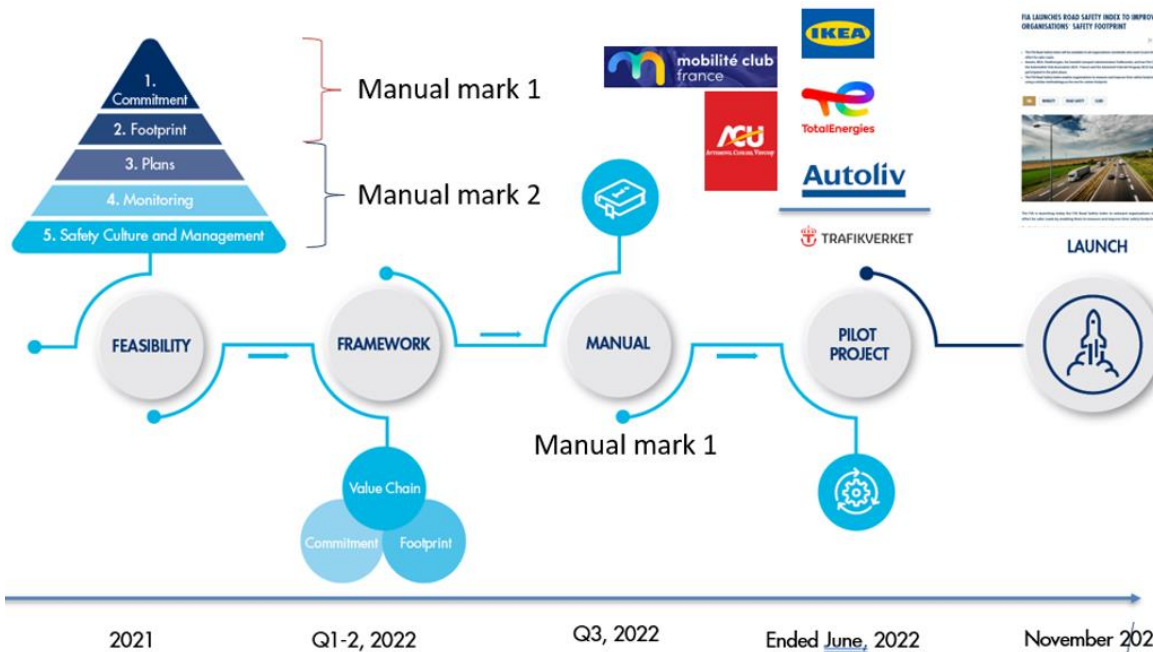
1. Commitment
2. Footprint
3. Plans
4. Monitoring
5. Safety Culture and Management

Manual mark 1

Manual mark 2

mobilité club france

ACI

IKEA

TotalEnergies

Autoliv

TRAFIKVERKET

FIA LAUNCHES ROAD SAFETY INDEX TO IMPROV ORGANISATIONS' SAFETY FOOTPRINT

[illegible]

LAUNCH

FEASIBILITY

FRAMEWORK

MANUAL

PILOT PROJECT

Manual mark 1

Value Chain
Commitment
Footprint

2021
Q1-2, 2022
Q3, 2022
Ended June, 2022
November 202